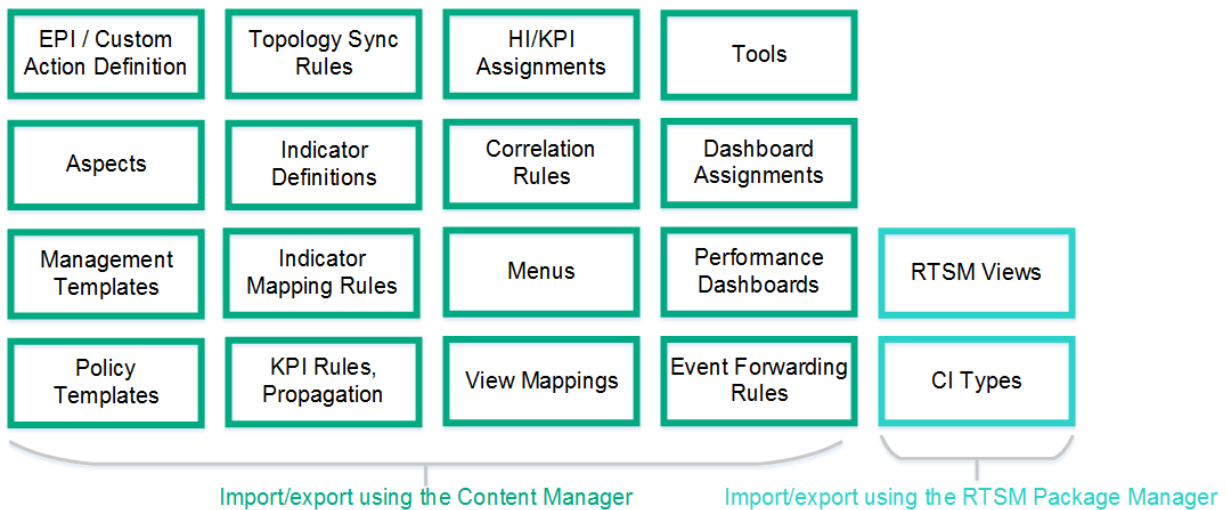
EPI / Custom Action Definition

Topology Sync Rules

HI/KPI Assignments

Tools

Aspects

Indicator Definitions

Correlation Rules

Dashboard Assignments

Management Templates

Indicator Mapping Rules

Menus

Performance Dashboards

RTSM Views

Policy Templates

KPI Rules, Propagation

View Mappings

Event Forwarding Rules

CI Types

Import/export using the Content Manager

Import/export using the RTSM Package Manager